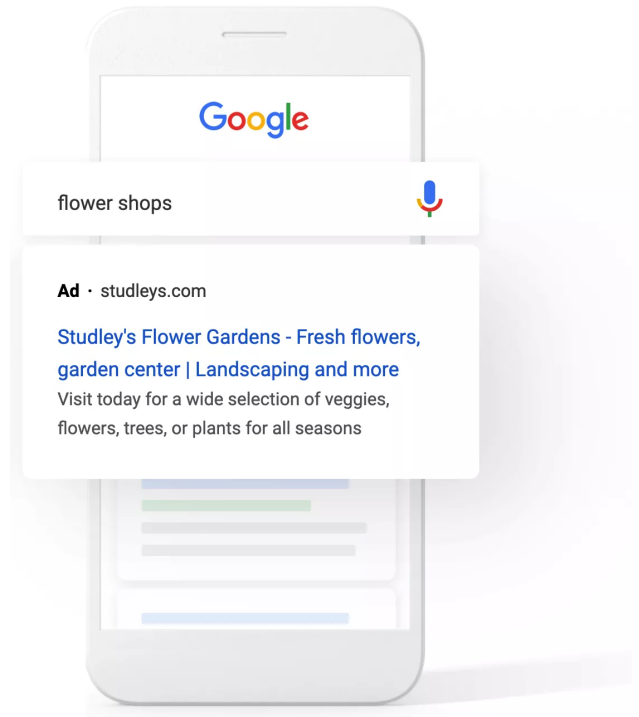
Google

flower shops

Ad · studleys.com

Studley's Flower Gardens - Fresh flowers, garden center | Landscaping and more

Visit today for a wide selection of veggies, flowers, trees, or plants for all seasons